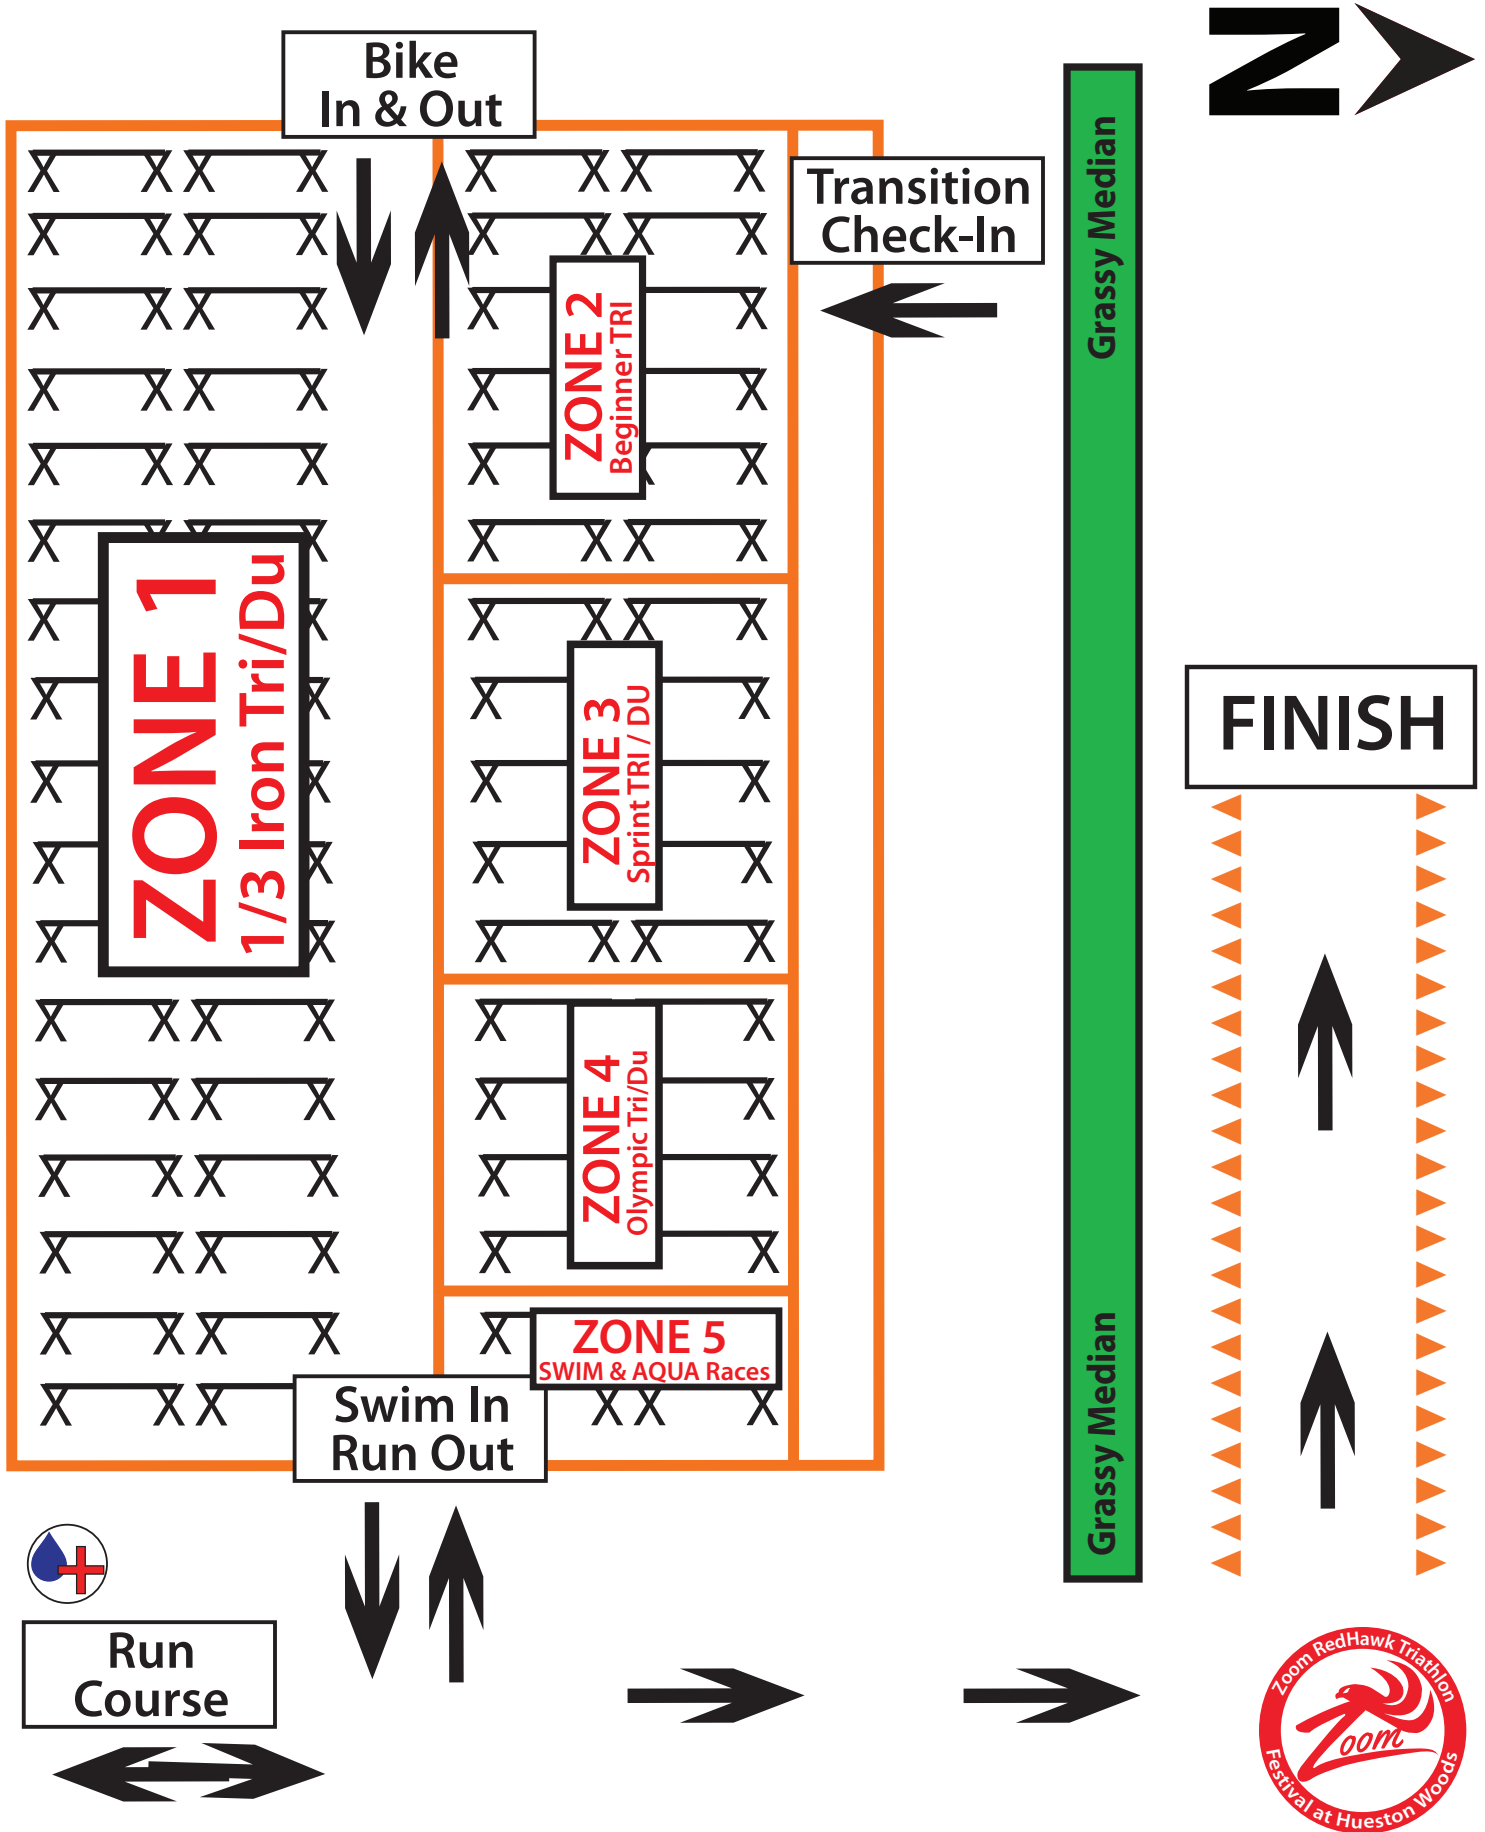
Bike
In & Out

N

Transition
Check-In

Grassy Median

ZONE 2
Beginner TRI

ZONE 1
1/3 Iron Tri/Du

ZONE 3
Sprint TRI / DU

FINISH

ZONE 4
Olympic Tri/Du

ZONE 5
SWIM & AQUA Races

Swim In
Run Out

Grassy Median

Run
Course

Zoom RedHawk Triathlon
Zoom
Festival at Hueston Woods